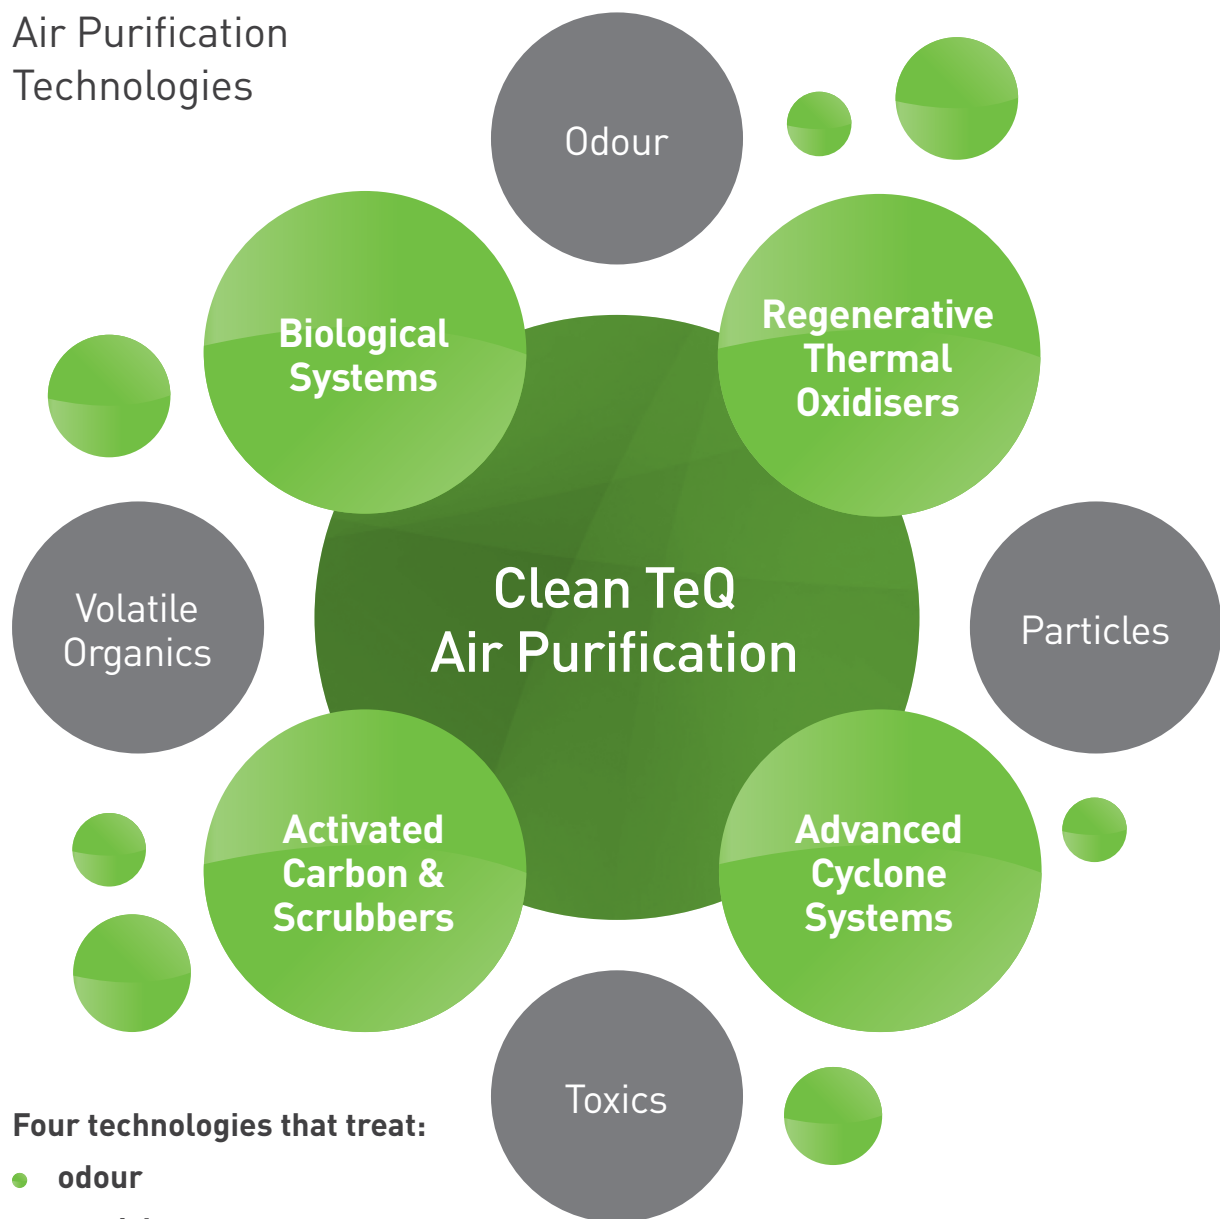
Air Purification Technologies

Odour

Biological Systems

Regenerative Thermal Oxidisers

Volatile Organics

Clean TeQ Air Purification

Particles

Activated Carbon & Scrubbers

Advanced Cyclone Systems

Toxics

Four technologies that treat:

- odour

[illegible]